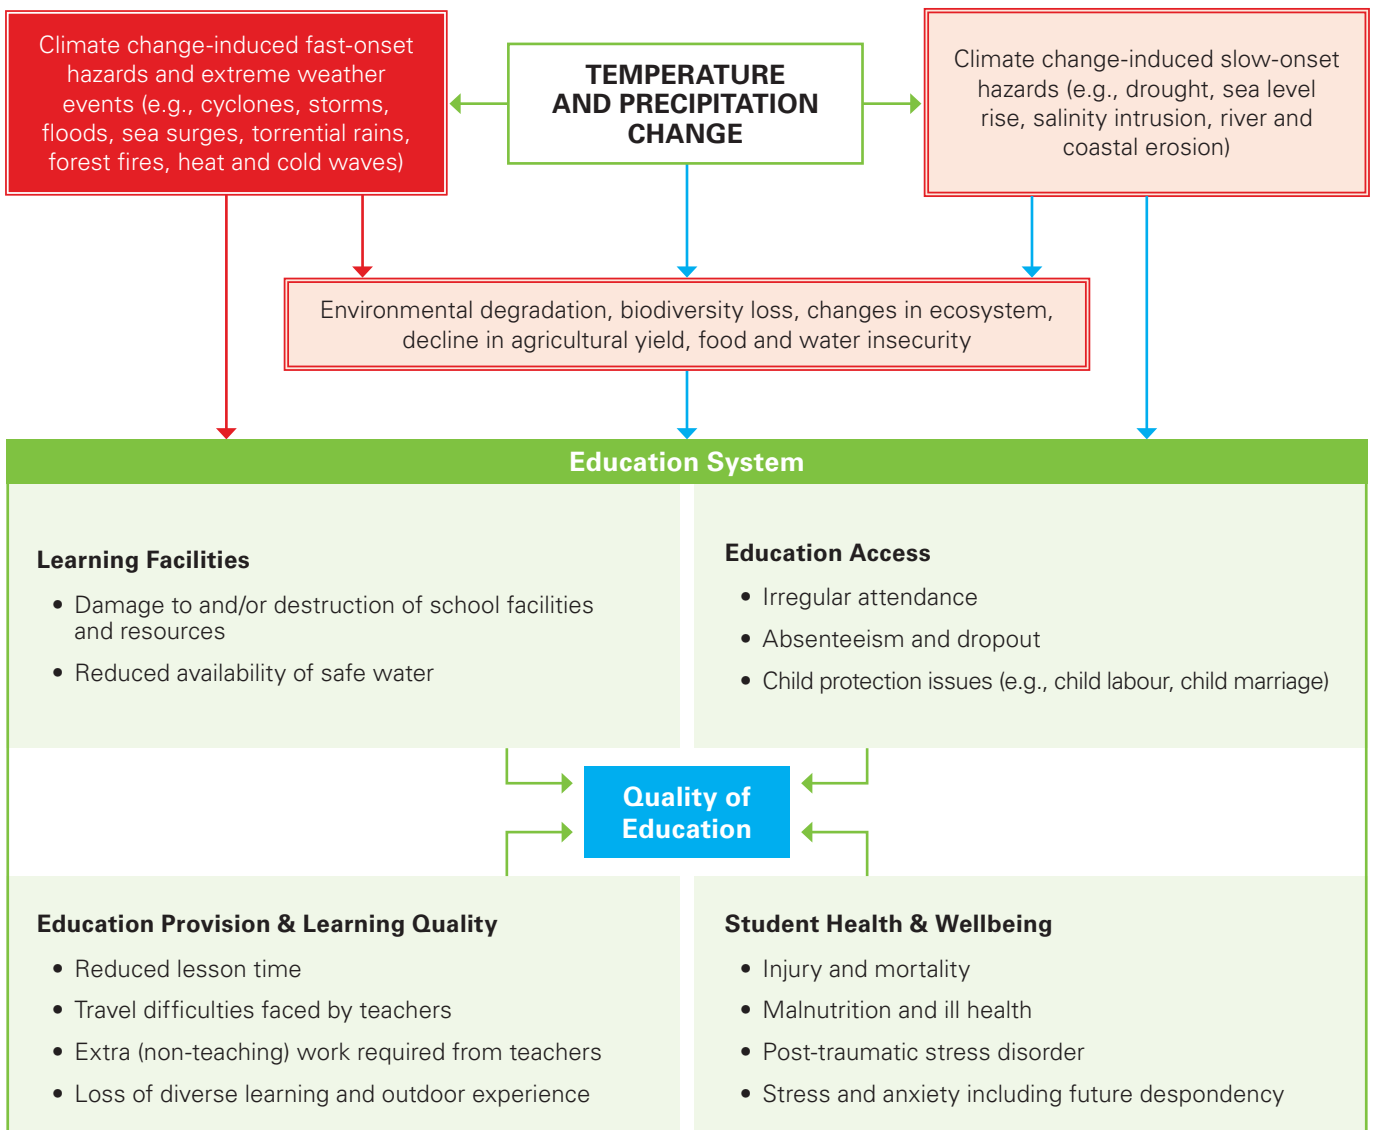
Climate change-induced fast-onset hazards and extreme weather events (e.g., cyclones, storms, floods, sea surges, torrential rains, forest fires, heat and cold waves)

TEMPERATURE AND PRECIPITATION CHANGE

Climate change-induced slow-onset hazards (e.g., drought, sea level rise, salinity intrusion, river and coastal erosion)

Environmental degradation, biodiversity loss, changes in ecosystem, decline in agricultural yield, food and water insecurity

Education System

Learning Facilities

• Damage to and/or destruction of school facilities and resources
• Reduced availability of safe water

Education Access

• Irregular attendance
• Absenteeism and dropout
• Child protection issues (e.g., child labour, child marriage)

Quality of Education

Education Provision & Learning Quality

• Reduced lesson time
• Travel difficulties faced by teachers
• Extra (non-teaching) work required from teachers
• Loss of diverse learning and outdoor experience

Student Health & Wellbeing

• Injury and mortality
• Malnutrition and ill health
• Post-traumatic stress disorder
• Stress and anxiety including future despondency